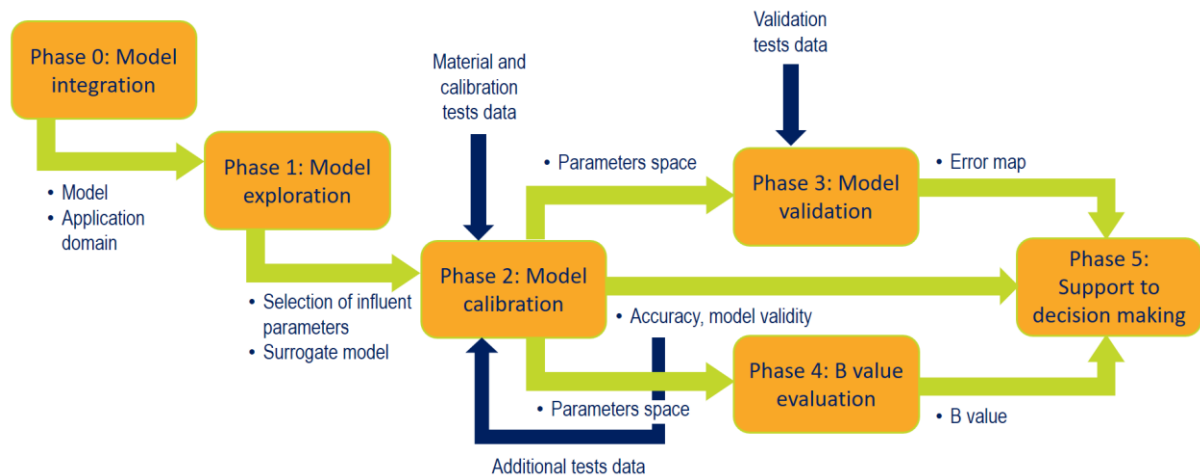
Phase 0: Model integration

• Model
• Application domain

Phase 1: Model exploration

• Selection of influent parameters
• Surrogate model

Material and calibration tests data

Phase 2: Model calibration

• Parameters space

Validation tests data

Phase 3: Model validation

• Error map

• Accuracy, model validity

Phase 5: Support to decision making

Phase 4: B value evaluation

• Parameters space

• B value

Additional tests data